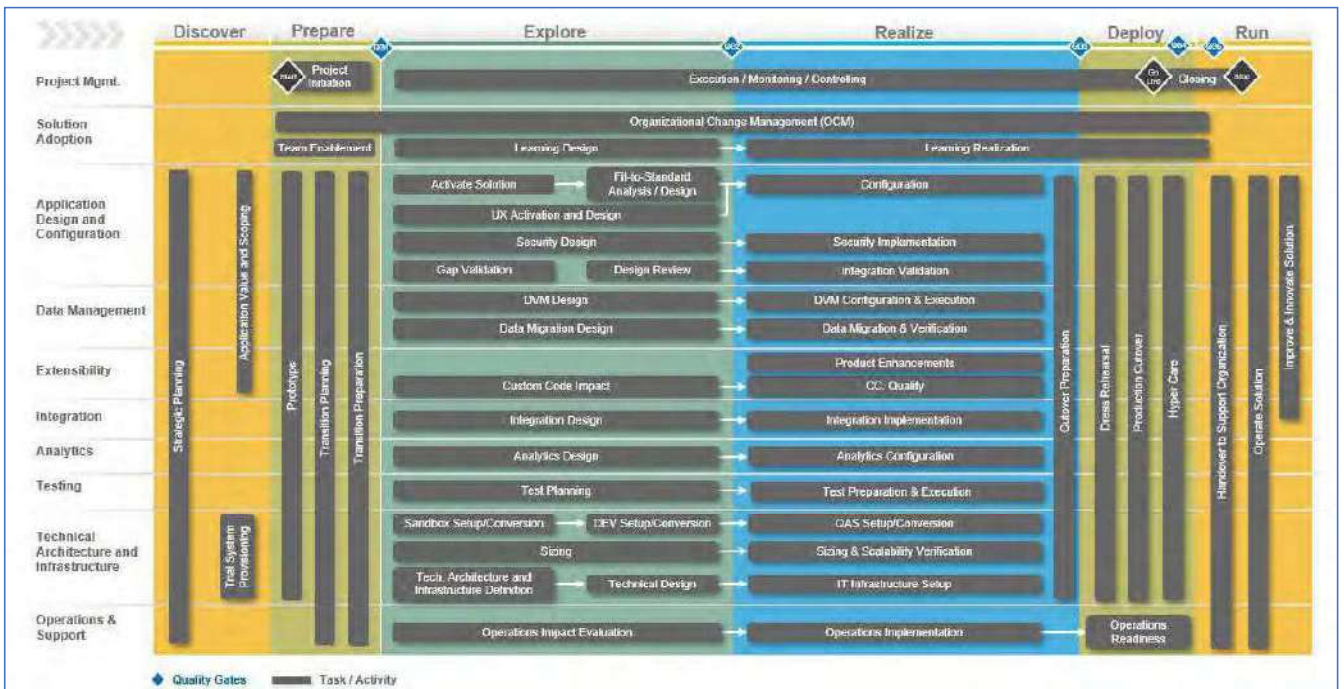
Discover Prepare Explore Realize Deploy Run

Project Mgmt.
Start
Project Initiation
Execution / Monitoring / Controlling
Go Live
Closing
Stop

Solution Adoption
Organizational Change Management (OCM)
Team Enablement
Learning Design
Learning Realization

Application Design and Configuration
Activate Solution
Fit-to-Standard Analysis / Design
Configuration
UX Activation and Design
Security Design
Security Implementation
Gap Validation
Design Review
Integration Validation

Data Management
DVM Design
DVM Configuration & Execution
Data Migration Design
Data Migration & Verification

Extensibility
Product Enhancements
Custom Code Impact
CC Quality

Integration
Integration Design
Integration Implementation

Analytics
Analytics Design
Analytics Configuration

Testing
Test Planning
Test Preparation & Execution

Technical Architecture and Infrastructure
Sandbox Setup/Conversion
DEV Setup/Conversion
QAS Setup/Conversion
Sizing
Sizing & Scalability Verification
Tech. Architecture and Infrastructure Definition
Technical Design
IT Infrastructure Setup

Operations & Support
Operations Impact Evaluation
Operations Implementation
Operations Readiness

Strategic Planning
Application Value and Scoping
Trail System Provisioning
Prototype
Transition Planning
Transition Preparation
Cutover Preparation
Dress Rehearsal
Production Cutover
Hyper Care
Handover to Support Organization
Operate Solution
Improve & Innovate Solution

Quality Gates
Task / Activity